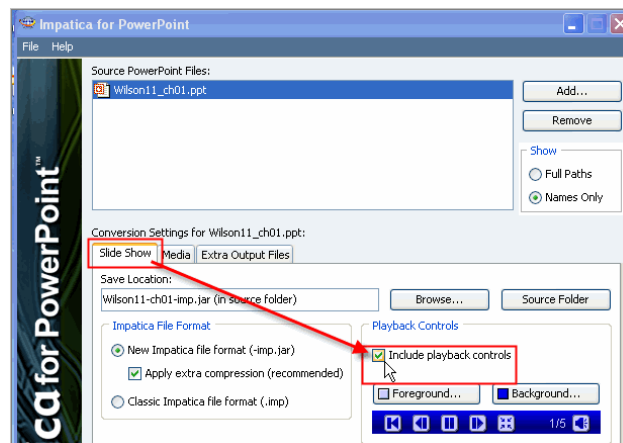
Impatica for PowerPoint

File Help

ca for PowerPoint™

Source PowerPoint Files:

Wilson11_ch01.ppt

Add...

Remove

Show

Full Paths

Names Only

Conversion Settings for Wilson11_ch01.ppt:

Slide Show Media Extra Output Files

Save Location:

Wilson11-ch01-imp.jar (in source folder)

Browse...

Source Folder

Impatica File Format

New Impatica file format (-imp.jar)

Apply extra compression (recommended)

Classic Impatica file format (.imp)

Playback Controls

Include playback controls

Foreground...

Background...

1/5